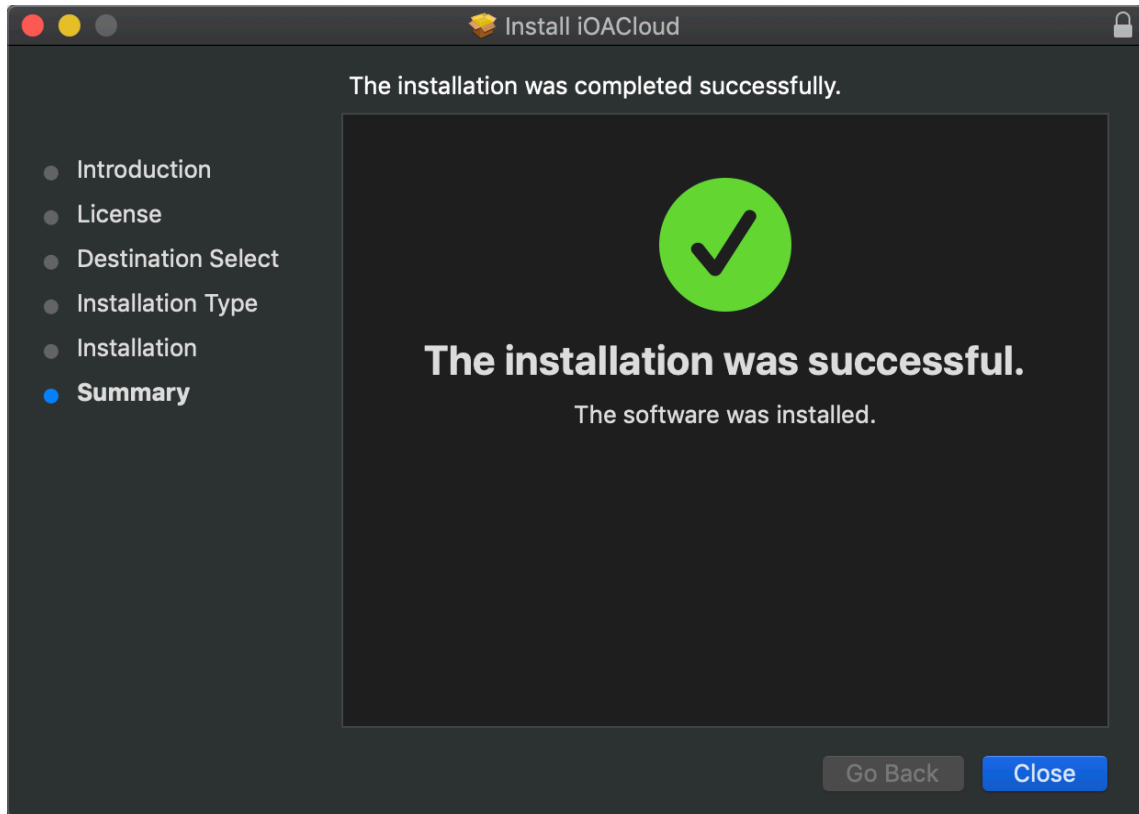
Install iOACloud

The installation was completed successfully.

Introduction
License
Destination Select
Installation Type
Installation
Summary

The installation was successful.

The software was installed.

Go Back
Close